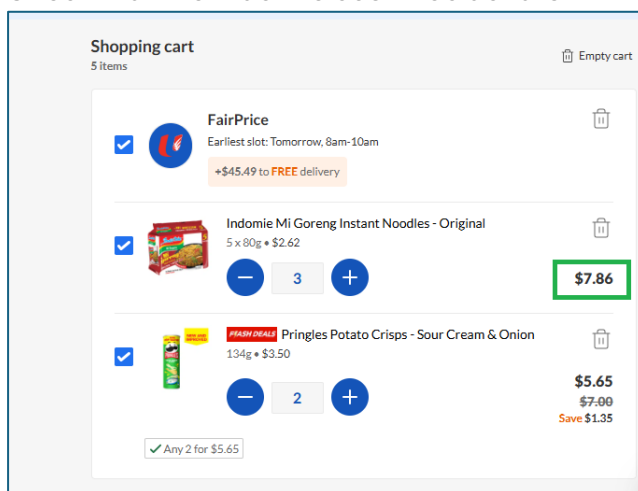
Shopping cart
5 items

Empty cart

FairPrice
Earliest slot: Tomorrow, 8am-10am
+$45.49 to FREE delivery

Indomie Mi Goreng Instant Noodles - Original
5 x 80g • $2.62
3
$7.86

FRESH DEALS Pringles Potato Crisps - Sour Cream & Onion
134g • $3.50
2
$5.65
$7.00
Save $1.35

Any 2 for $5.65